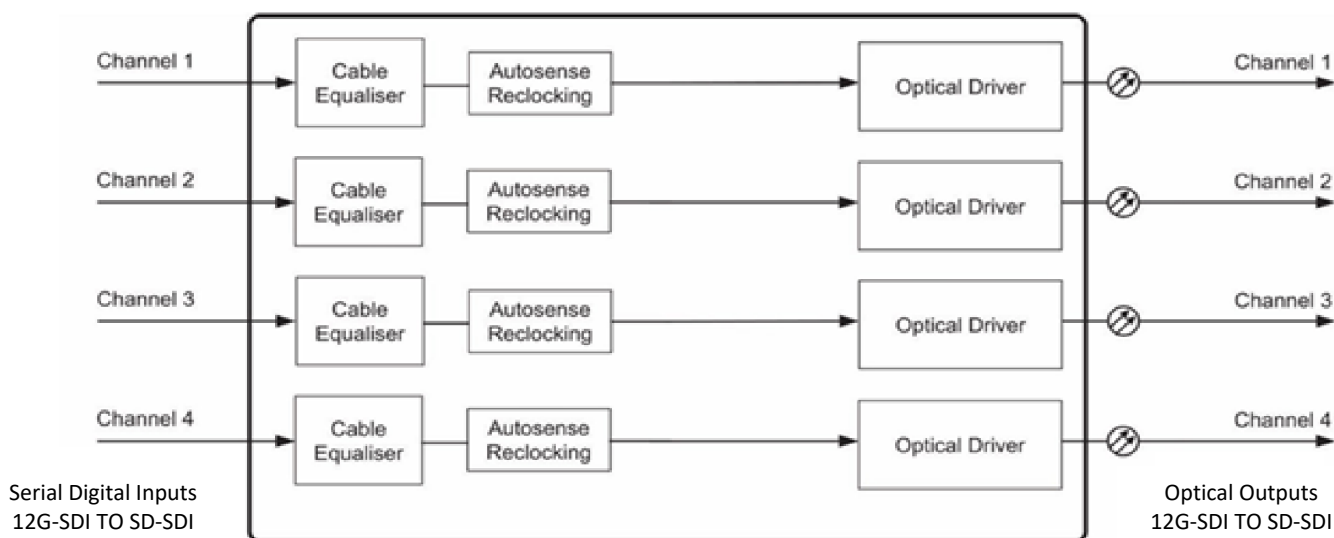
Channel 1
Cable Equaliser
Autosense Reclocking
Optical Driver
Channel 1

Channel 2
Cable Equaliser
Autosense Reclocking
Optical Driver
Channel 2

Channel 3
Cable Equaliser
Autosense Reclocking
Optical Driver
Channel 3

Channel 4
Cable Equaliser
Autosense Reclocking
Optical Driver
Channel 4

Serial Digital Inputs
12G-SDI TO SD-SDI

Optical Outputs
12G-SDI TO SD-SDI